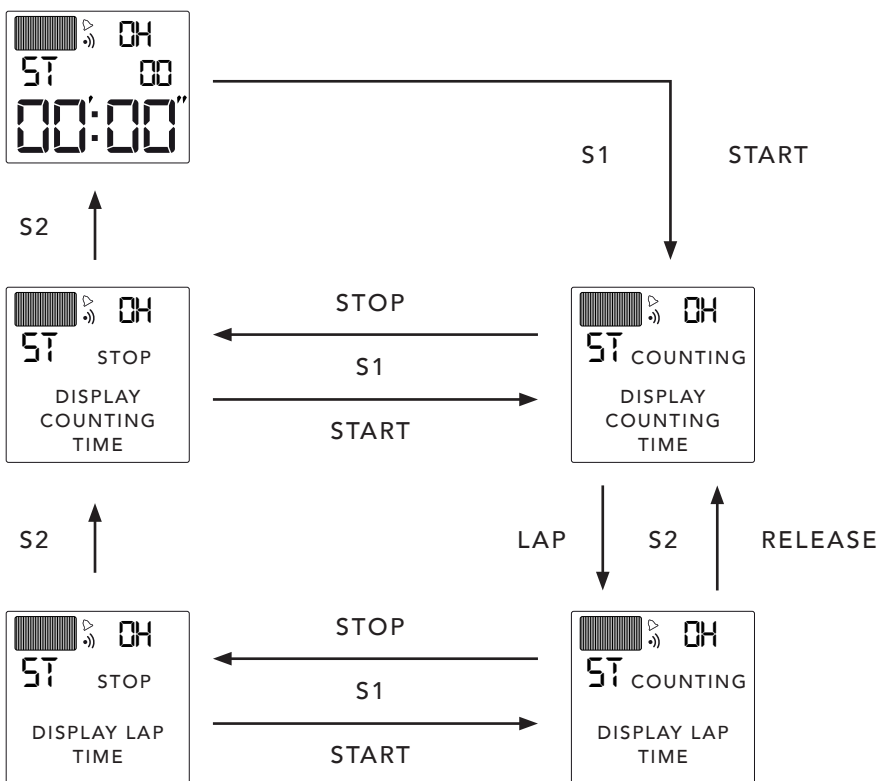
0H
ST 00
00:00"

S1 START

S2

0H
ST STOP
DISPLAY COUNTING TIME

STOP
S1
START

0H
ST COUNTING
DISPLAY COUNTING TIME

S2

LAP S2 RELEASE

0H
ST STOP
DISPLAY LAP TIME

STOP
S1
START

0H
ST COUNTING
DISPLAY LAP TIME